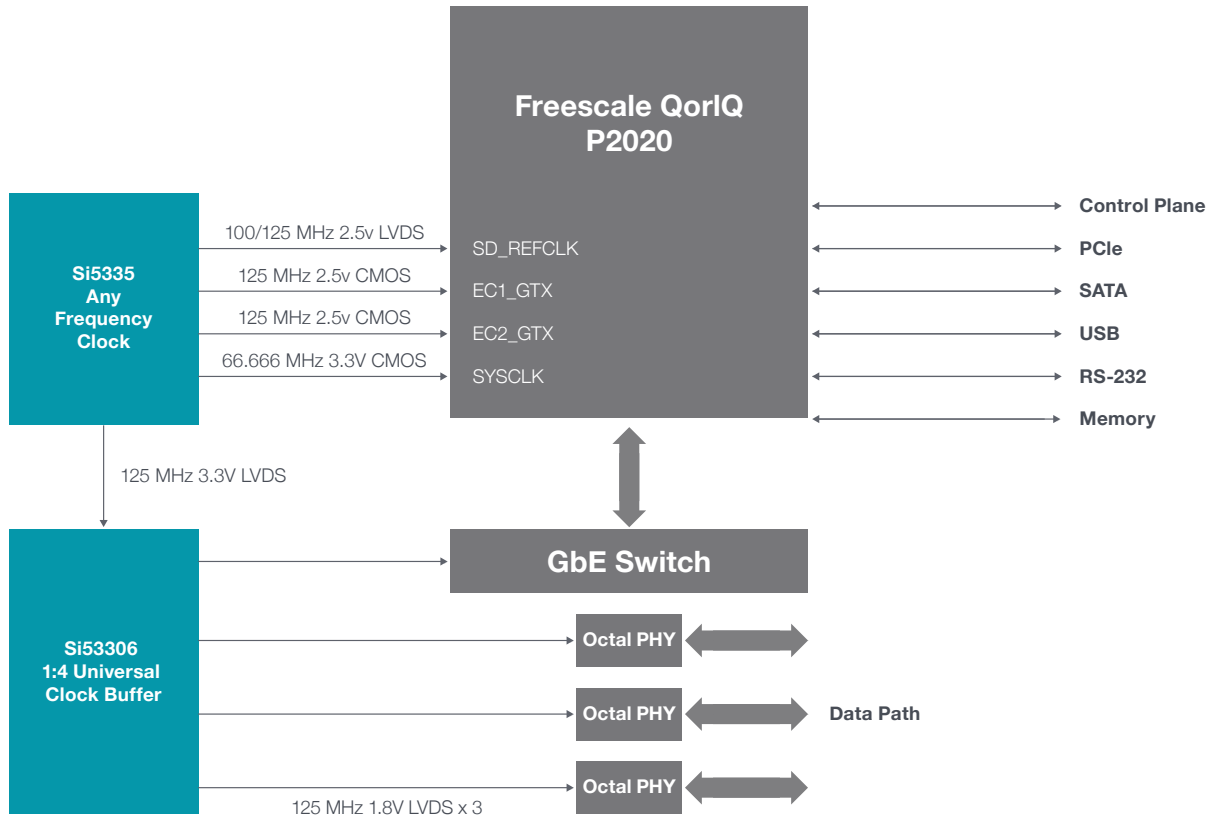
Freescale QorIQ
P2020

Si5335
Any
Frequency
Clock

100/125 MHz 2.5v LVDS
SD_REFCLK
125 MHz 2.5v CMOS
EC1_GTX
125 MHz 2.5v CMOS
EC2_GTX
66.666 MHz 3.3V CMOS
SYSCLK

Control Plane
PCIe
SATA
USB
RS-232
Memory

125 MHz 3.3V LVDS

GbE Switch

Si53306
1:4 Universal
Clock Buffer

Octal PHY
Octal PHY
Octal PHY

Data Path

125 MHz 1.8V LVDS x 3